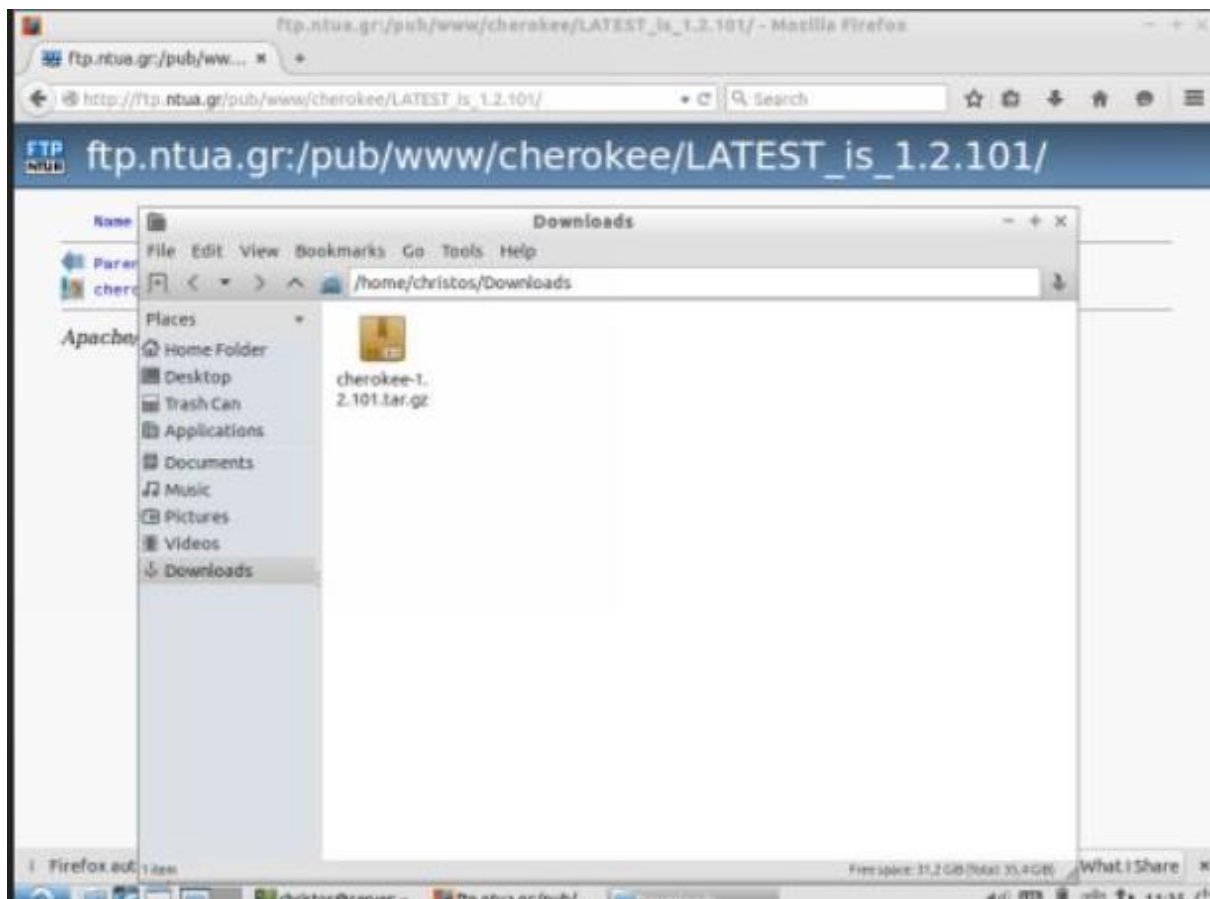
ftp.ntua.gr:/pub/www/cherokee/LATEST_is_1.2.101/ - Mozilla Firefox

ftp.ntua.gr:/pub/ww... ×

http://ftp.ntua.gr/pub/www/cherokee/LATEST_is_1.2.101/

Search

FTP NTUA ftp.ntua.gr:/pub/www/cherokee/LATEST_is_1.2.101/

Name

Parer

chero

Apache

Downloads

File Edit View Bookmarks Go Tools Help

/home/christos/Downloads

Places

Home Folder

Desktop

Trash Can

Applications

Documents

Music

Pictures

Videos

Downloads

cherokee-1.2.101.tar.gz

Firefox aut

1 item

Free space: 31,2 GB (Total: 35,4 GB)

What I Share ×

christos@server: ~

ftp.ntua.gr/pub/

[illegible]